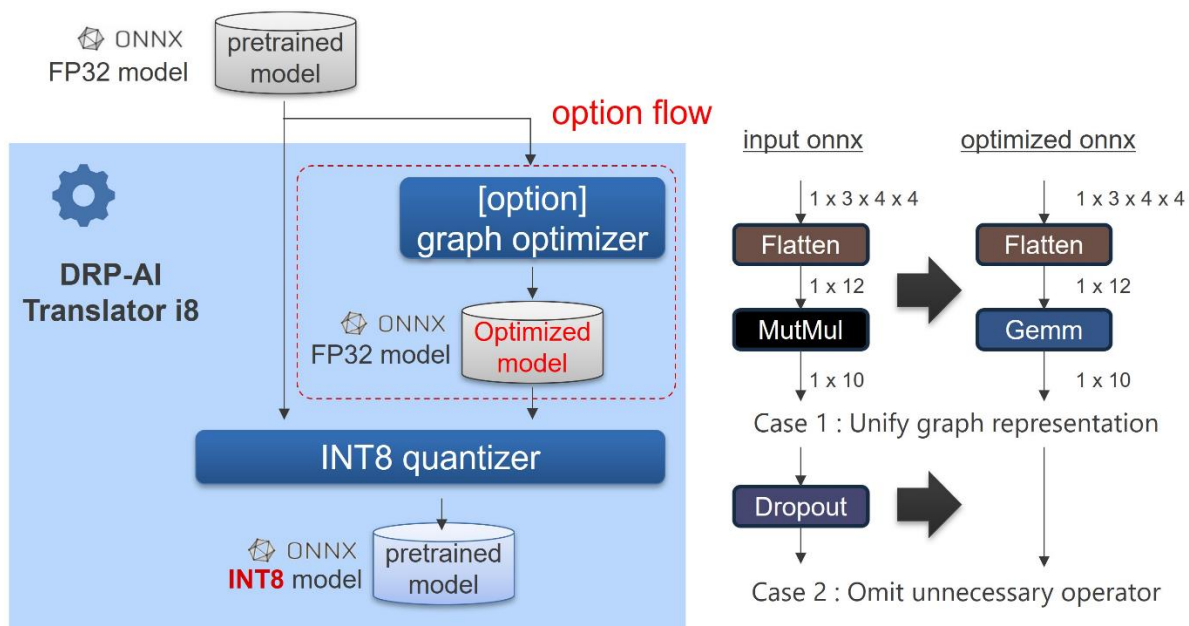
ONNX
FP32 model

pretrained model

option flow

DRP-AI Translator i8

[option] graph optimizer

ONNX
FP32 model

Optimized model

INT8 quantizer

ONNX
INT8 model

pretrained model

input onnx

optimized onnx

1 x 3 x 4 x 4

Flatten

1 x 12

MutMul

1 x 10

1 x 3 x 4 x 4

Flatten

1 x 12

Gemm

1 x 10

Case 1 : Unify graph representation

Dropout

Case 2 : Omit unnecessary operator